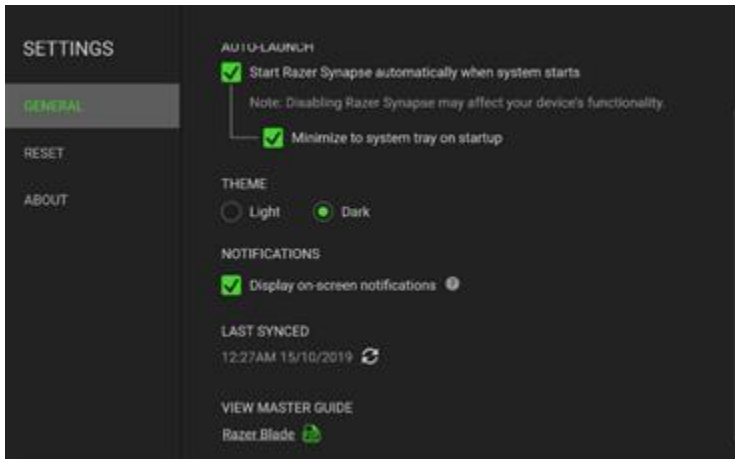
SETTINGS

GENERAL

RESET

ABOUT

AUTO-LAUNCH

Start Razer Synapse automatically when system starts

Note: Disabling Razer Synapse may affect your device's functionality.

Minimize to system tray on startup

THEME

Light Dark

NOTIFICATIONS

Display on-screen notifications

LAST SYNCED

12:27AM 15/10/2019

VIEW MASTER GUIDE

Razer Blade